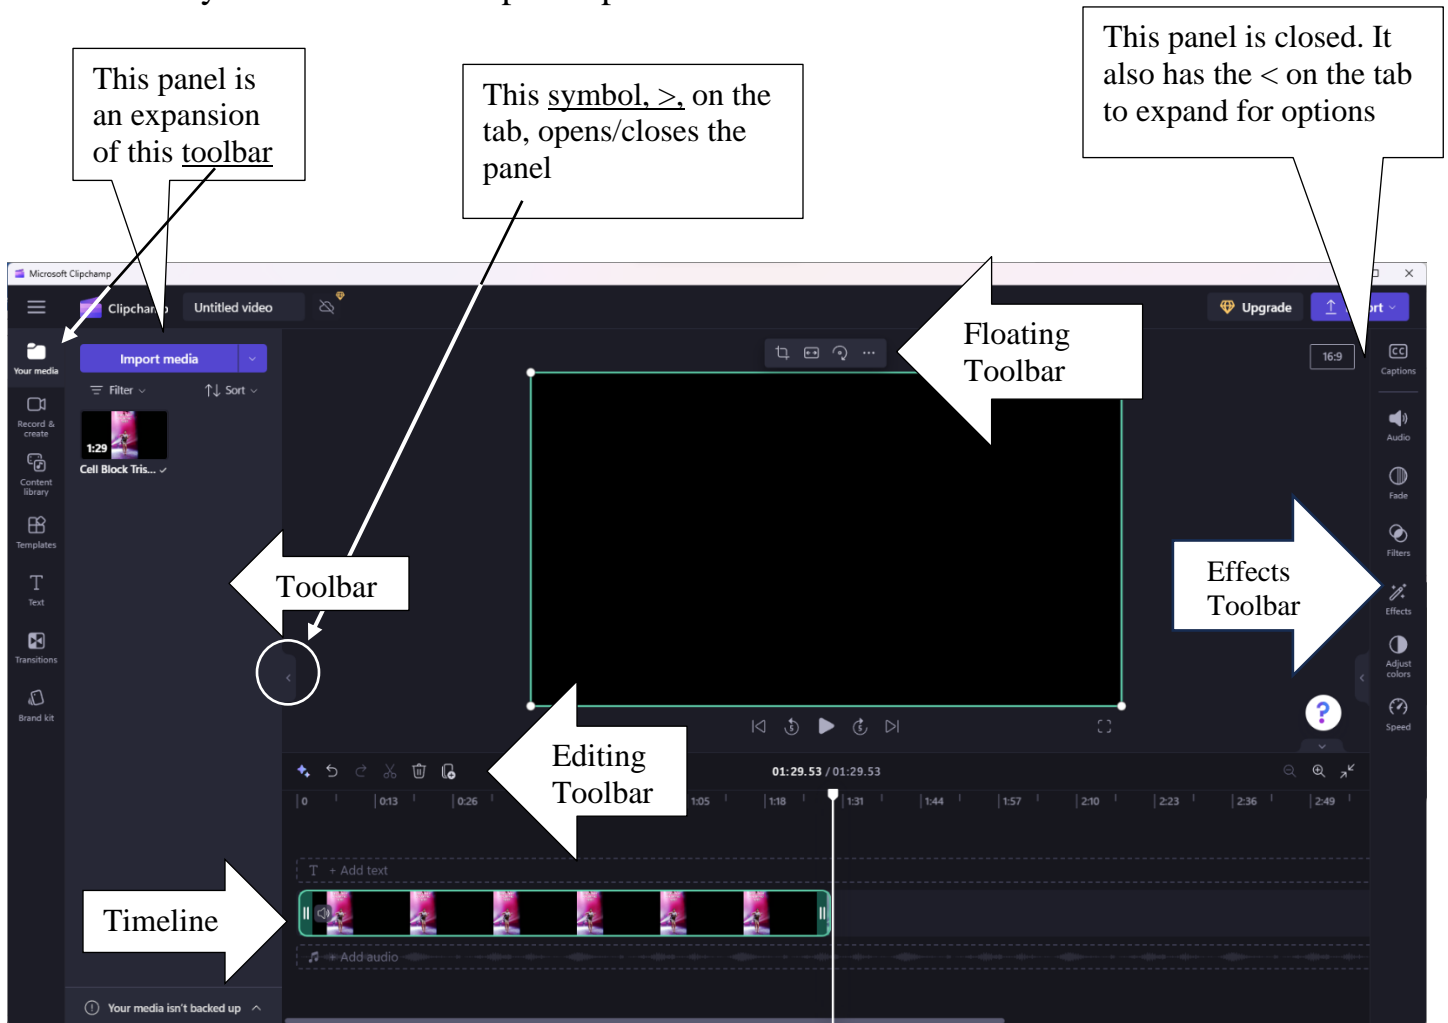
This panel is an expansion of this toolbar

This symbol, >, on the tab, opens/closes the panel

This panel is closed. It also has the < on the tab to expand for options

Microsoft Clipchamp

Clipchamp

Untitled video

Upgrade

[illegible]rt

Your media

Import media

Filter

Sort

1:29

Cell Block Tris...

Record & create

Content library

Templates

Text

Transitions

Brand kit

Floating Toolbar

16:9

Captions

Audio

Fade

Filters

Effects

Adjust colors

Speed

Toolbar

Effects Toolbar

Editing Toolbar

01:29.53 / 01:29.53

0 | 0:13 | 0:26 | 1:05 | 1:18 | 1:31 | 1:44 | 1:57 | 2:10 | 2:23 | 2:36 | 2:49

+ Add text

Timeline

+ Add audio

Your media isn't backed up